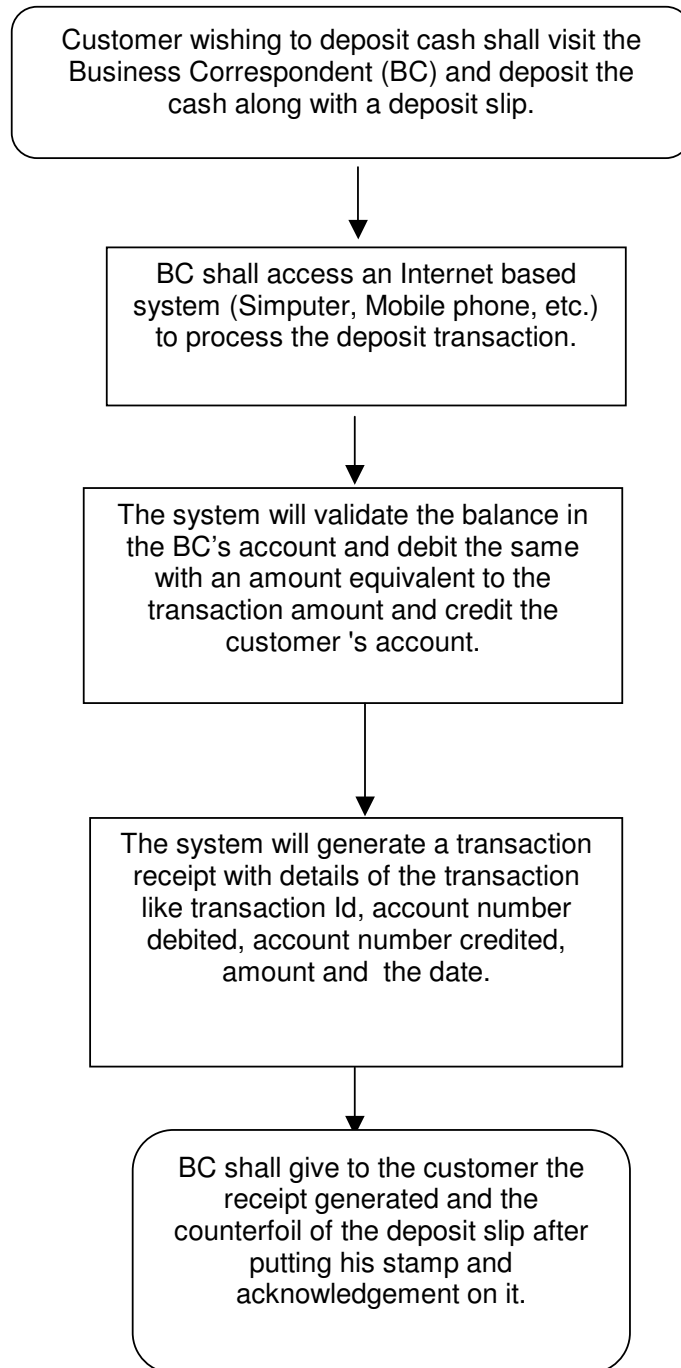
Customer wishing to deposit cash shall visit the Business Correspondent (BC) and deposit the cash along with a deposit slip.

BC shall access an Internet based system (Simputer, Mobile phone, etc.) to process the deposit transaction.

The system will validate the balance in the BC’s account and debit the same with an amount equivalent to the transaction amount and credit the customer 's account.

The system will generate a transaction receipt with details of the transaction like transaction Id, account number debited, account number credited, amount and the date.

BC shall give to the customer the receipt generated and the counterfoil of the deposit slip after putting his stamp and acknowledgement on it.